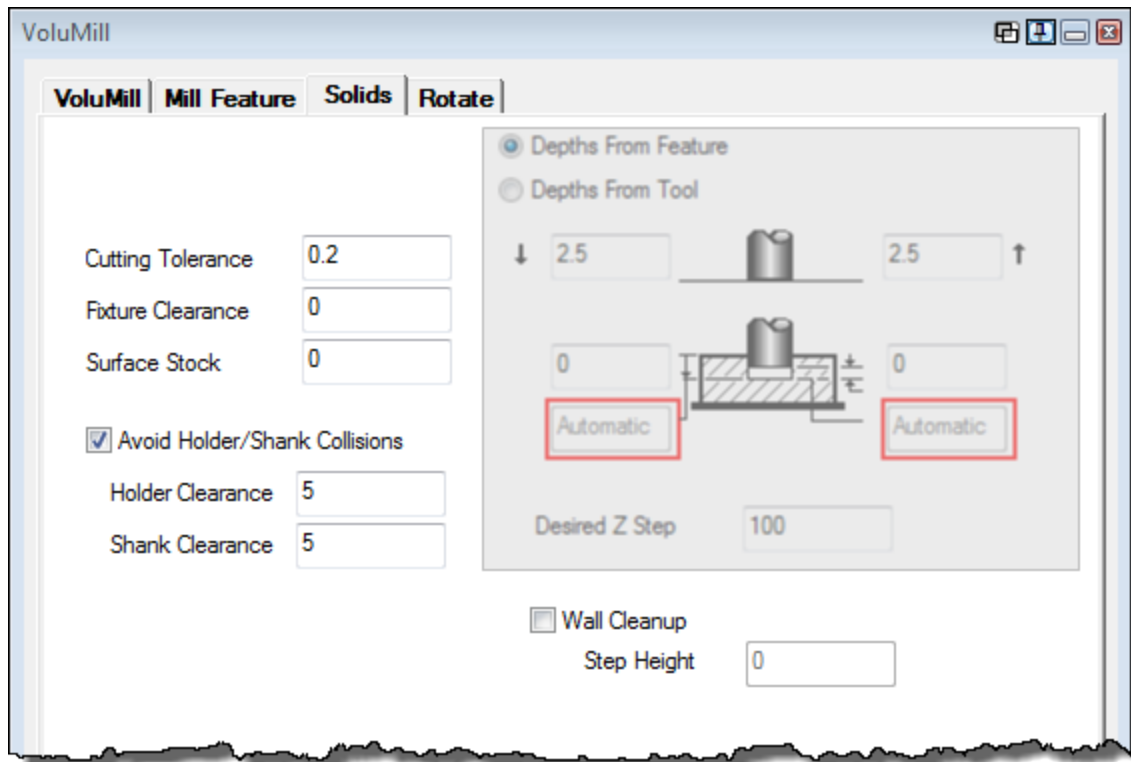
VoluMill

VoluMill | Mill Feature | Solids | Rotate

Depths From Feature
Depths From Tool

2.5
2.5

0
0
Automatic
Automatic

Desired Z Step 100

Cutting Tolerance 0.2
Fixture Clearance 0
Surface Stock 0

Avoid Holder/Shank Collisions
Holder Clearance 5
Shank Clearance 5

Wall Cleanup
Step Height 0